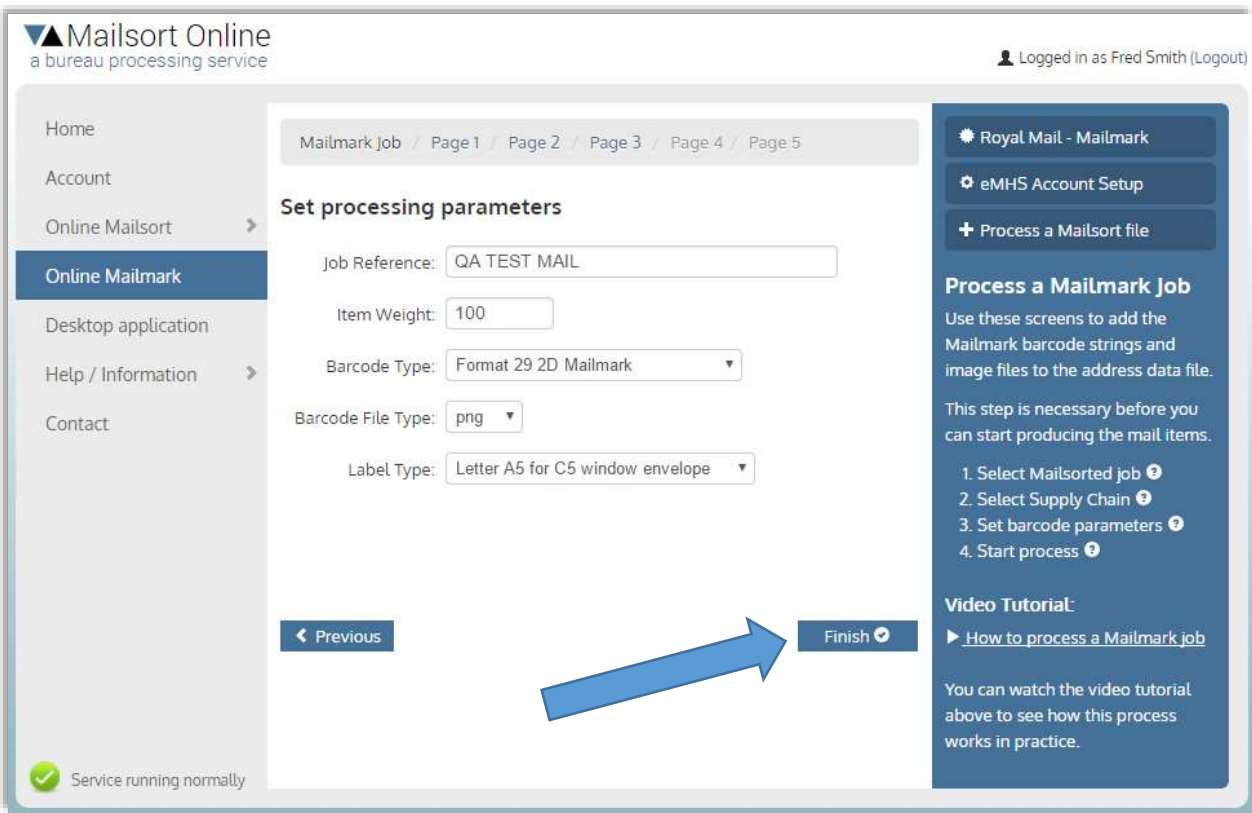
Mailsort Online
a bureau processing service

Logged in as Fred Smith (Logout)

Home
Account
Online Mailsort
Online Mailmark
Desktop application
Help / Information
Contact

Mailmark Job / Page 1 / Page 2 / Page 3 / Page 4 / Page 5

Set processing parameters

Job Reference: QA TEST MAIL
Item Weight: 100
Barcode Type: Format 29 2D Mailmark
Barcode File Type: png
Label Type: Letter A5 for C5 window envelope

Previous
Finish

Royal Mail - Mailmark
eMHS Account Setup
+ Process a Mailsort file

Process a Mailmark Job
Use these screens to add the Mailmark barcode strings and image files to the address data file.

This step is necessary before you can start producing the mail items.

1. Select Mailsorted job
2. Select Supply Chain
3. Set barcode parameters
4. Start process

Video Tutorial:
How to process a Mailmark job

You can watch the video tutorial above to see how this process works in practice.

Service running normally